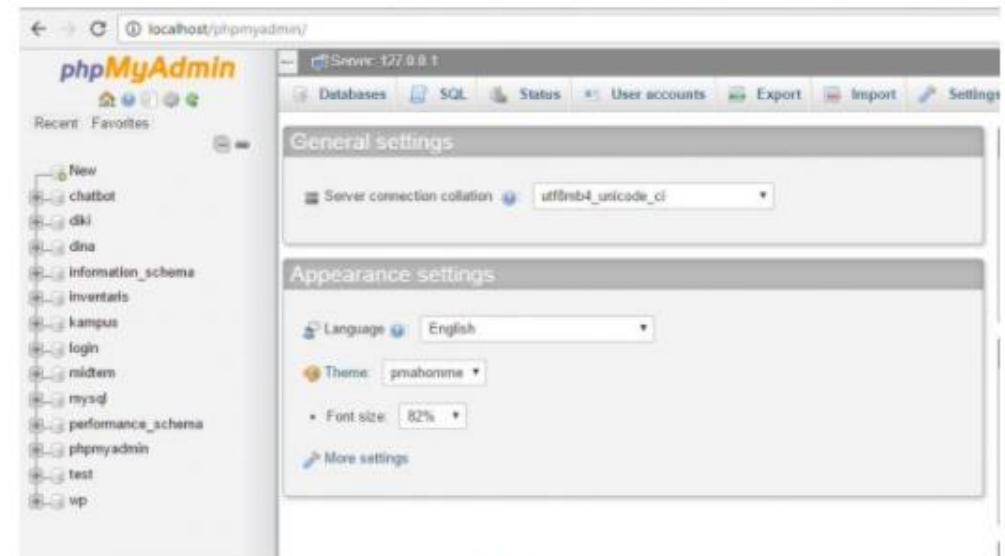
localhost/phpmyadmin/

phpMyAdmin

Recent Favorites

New
chatbot
diki
dina
information_schema
inventaris
kampus
login
midtem
mysql
performance_schema
phpmyadmin
test
wp

Server: 127.0.0.1

Databases SQL Status User accounts Export Import Settings

General settings

Server connection collation utf8mb4_unicode_ci

Appearance settings

Language English

Theme: pmahomme

Font size: 82%

More settings